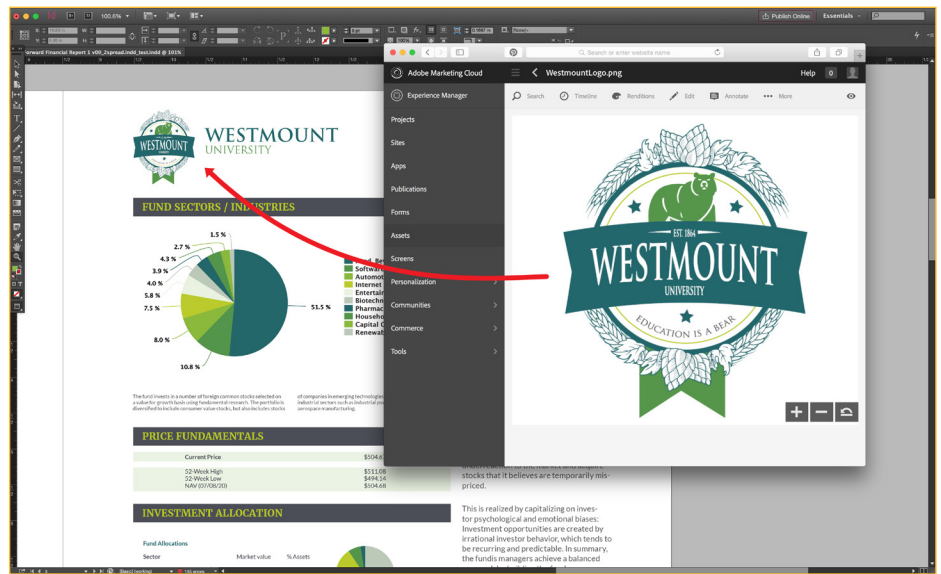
100.6%

Publish Online

Essentials

orward Financial Report 1 v00_2spread.indd_test.indd @ 101%

WESTMOUNT
UNIVERSITY

FUND SECTORS / INDUSTRIES

1.5 %
2.7 %
4.3 %
3.9 %
4.0 %
5.8 %
7.5 %
8.0 %
10.8 %
51.5 %

Software
Automot
Internet
Entertain
Biotechn
Pharmac
Househo
Capital G
Renewab

The fund invests in a number of foreign common stocks selected on a value for growth basis using fundamental research. The portfolio is diversified to include consumer value stocks, but also includes stocks

of companies in emerging technologies industrial sectors such as industrial pro aerospace manufacturing.

PRICE FUNDAMENTALS

Current Price $504.6

52-Week High $511.08
52-Week Low $494.14
NAV (07/08/20) $504.68

INVESTMENT ALLOCATION

Fund Allocations
Sector Market value % Assets

stocks that it believes are temporarily mispriced.

This is realized by capitalizing on investor psychological and emotional biases: Investment opportunities are created by irrational investor behavior, which tends to be recurring and predictable. In summary, the funds managers achieve a balanced

Search or enter website name

Adobe Marketing Cloud
WestmountLogo.png
Help 0

Experience Manager
Search Timeline Renditions Edit Annotate More

Projects
Sites
Apps
Publications
Forms
Assets
Screens
Personalization
Communities
Commerce
Tools

EST. 1864
WESTMOUNT
UNIVERSITY
EDUCATION IS A BEAR